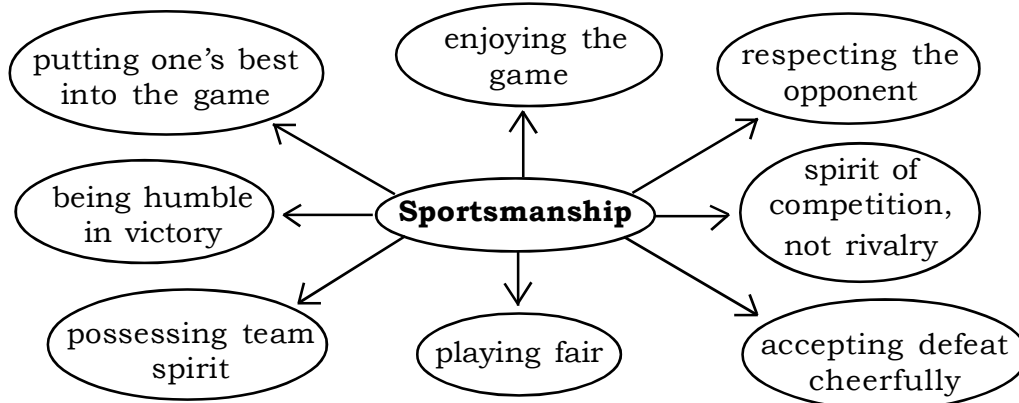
putting one's best into the game

enjoying the game

respecting the opponent

being humble in victory

**Sportsmanship**

spirit of competition, not rivalry

possessing team spirit

playing fair

accepting defeat cheerfully